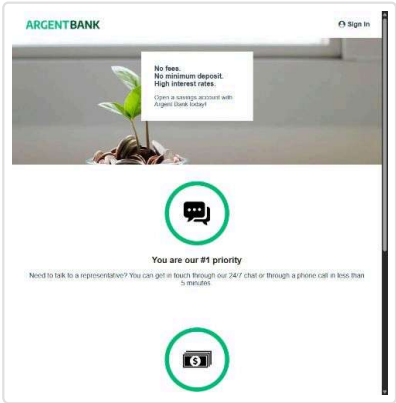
ARGENTBANK

Sign In

No fees.
No minimum deposit.
High interest rates.

Open a savings account with Argent Bank today!

You are our #1 priority

Need to talk to a representative? You can get in touch through our 24/7 chat or through a phone call in less than 5 minutes.

$